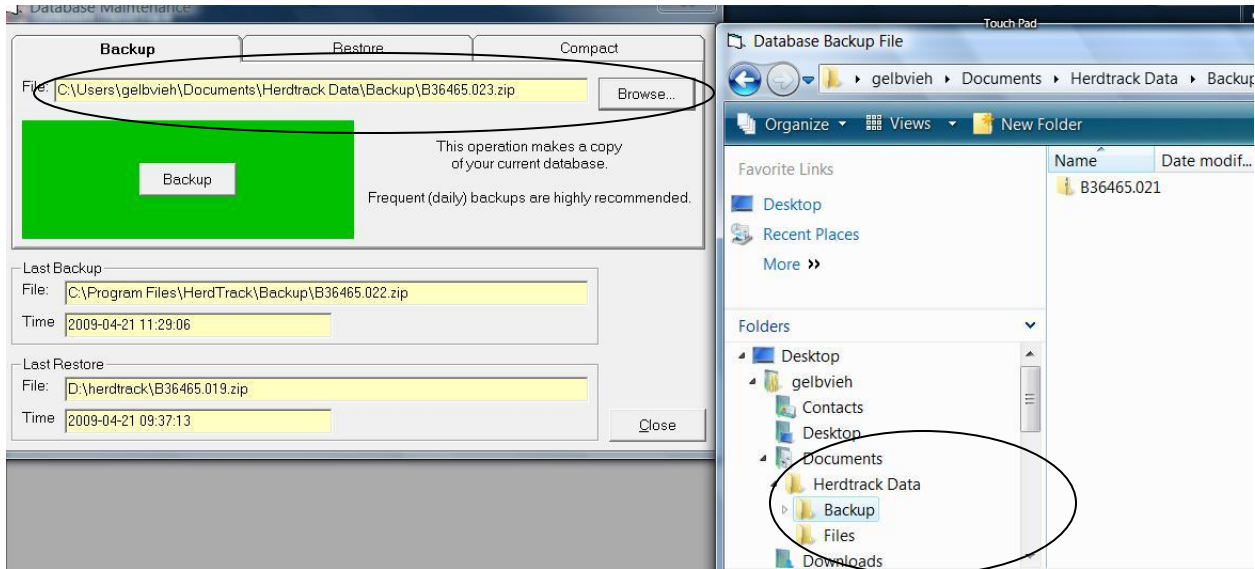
Database Maintenance

Backup | Restore | Compact

File: C:\Users\gelbvieh\Documents\Herdtrack Data\Backup\B36465.023.zip

Browse...

Backup

This operation makes a copy of your current database.

Frequent (daily) backups are highly recommended.

Last Backup

File: C:\Program Files\HerdTrack\Backup\B36465.022.zip

Time 2009-04-21 11:29:06

Last Restore

File: D:\herdtrack\B36465.019.zip

Time 2009-04-21 09:37:13

Close

Touch Pad

Database Backup File

gelbvieh ▸ Documents ▸ Herdtrack Data ▸ Backup

Organize Views New Folder

Favorite Links

Desktop

Recent Places

More »

Folders

Desktop

gelbvieh

Contacts

Desktop

Documents

Herdtrack Data

Backup

Files

Downloads

Name

Date modif...

B36465.021